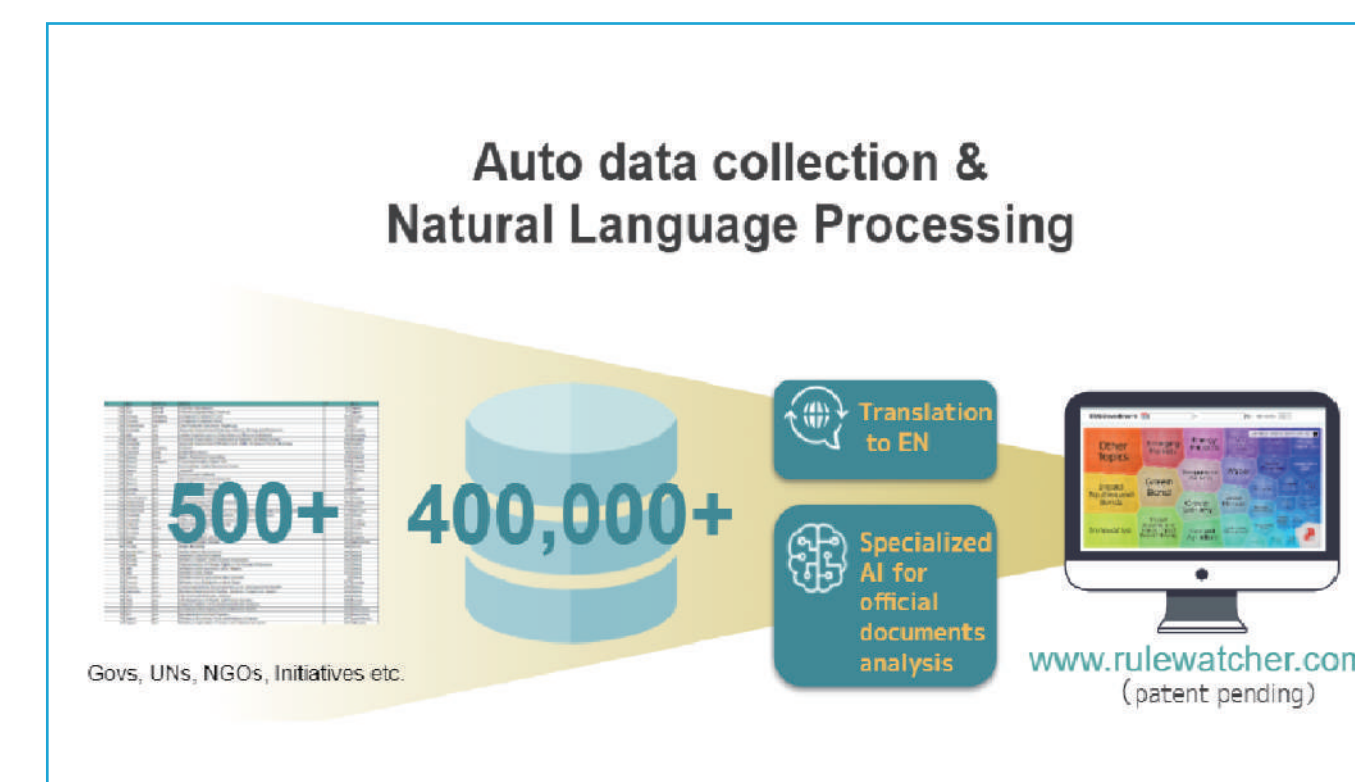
Auto data collection &
Natural Language Processing

500+

Govs, UNs, NGOs, Initiatives etc.

400,000+

Translation to EN

Specialized AI for official documents analysis

Other Topics
Emerging Markets
Energy Markets
Water
Impact Investment Bonds
Green Bond
Circular Economy
Innovation

www.rulewatcher.com
(patent pending)